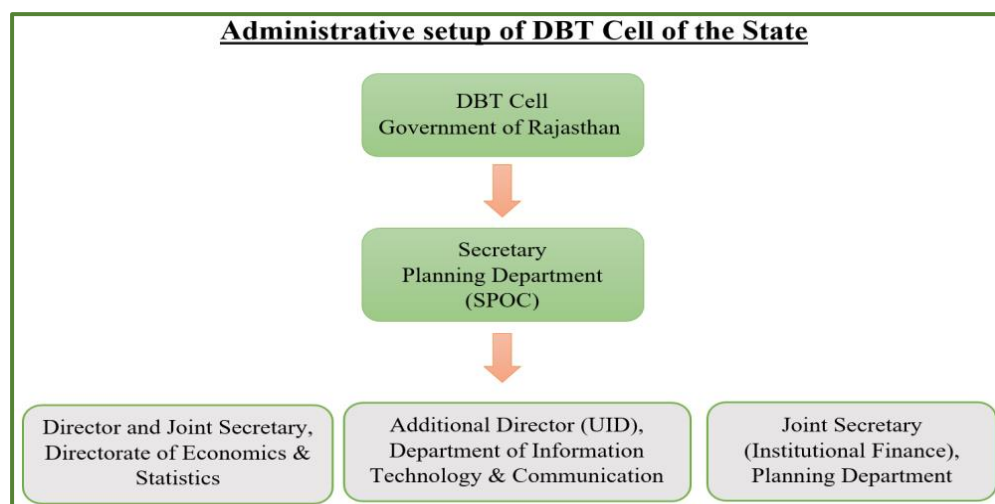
Administrative setup of DBT Cell of the State

DBT Cell
Government of Rajasthan

Secretary
Planning Department
(SPOC)

Director and Joint Secretary, Directorate of Economics & Statistics

Additional Director (UID), Department of Information Technology & Communication

Joint Secretary (Institutional Finance), Planning Department